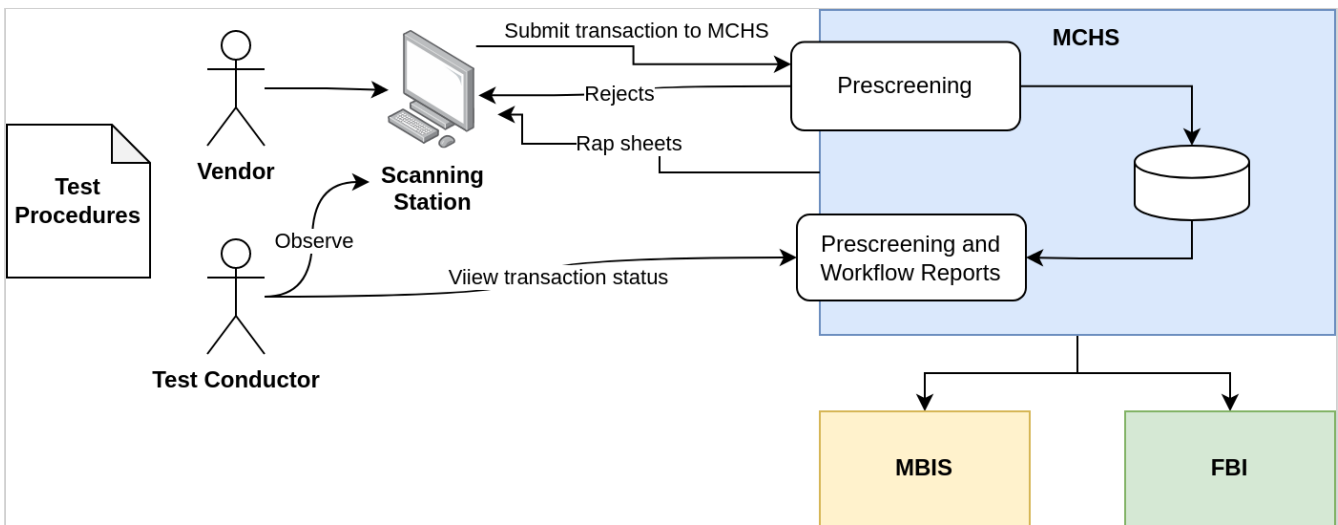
Test Procedures

Vendor

Scanning Station

Test Conductor

Observe

Submit transaction to MCHS

Rejects

Rap sheets

Viiew transaction status

MCHS

Prescreening

Prescreening and Workflow Reports

MBIS

FBI